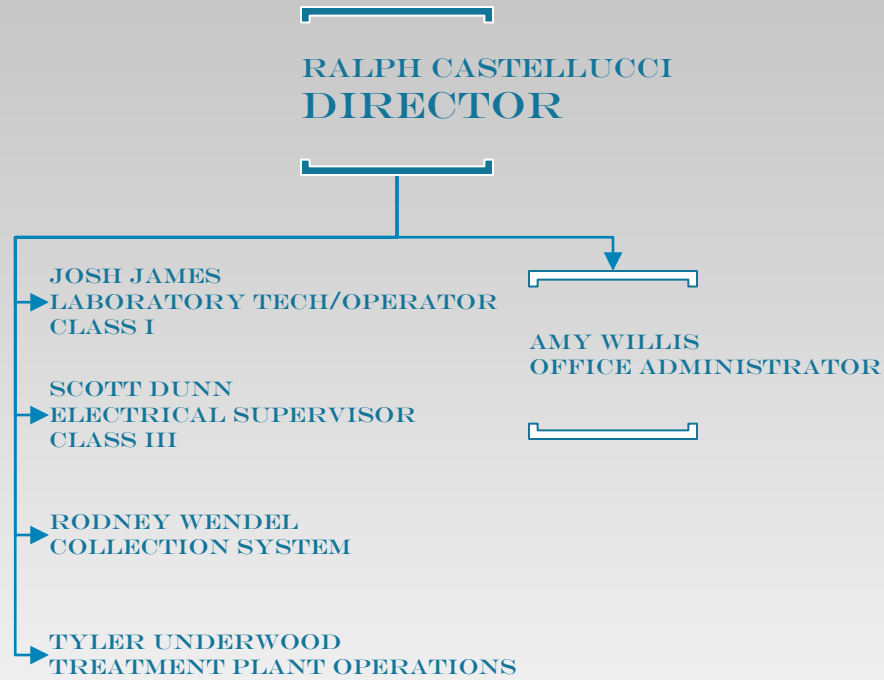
RALPH CASTELLUCCI
DIRECTOR

JOSH JAMES
LABORATORY TECH/OPERATOR
CLASS I

SCOTT DUNN
ELECTRICAL SUPERVISOR
CLASS III

RODNEY WENDEL
COLLECTION SYSTEM

TYLER UNDERWOOD
TREATMENT PLANT OPERATIONS

AMY WILLIS
OFFICE ADMINISTRATOR